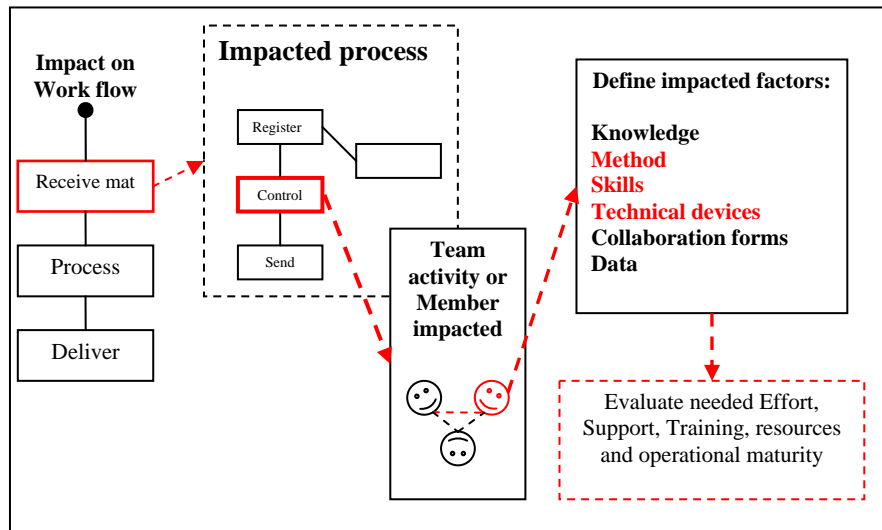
Impact on Work flow

Receive mat

Process

Deliver

Impacted process

Register

Control

Send

Team activity or Member impacted

Define impacted factors:

Knowledge
Method
Skills
Technical devices
Collaboration forms
Data

Evaluate needed Effort, Support, Training, resources and operational maturity